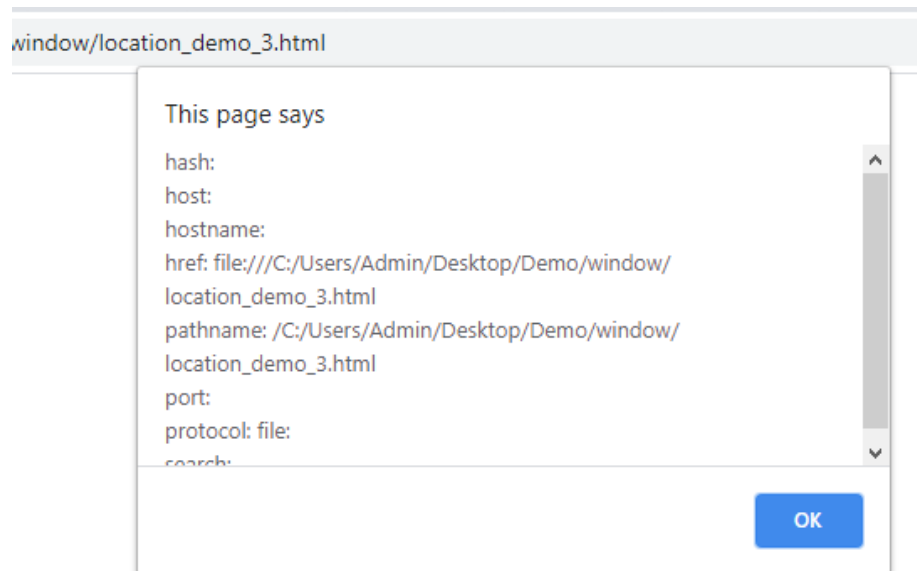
window/location_demo_3.html

This page says

hash:
host:
hostname:
href: file:///C:/Users/Admin/Desktop/Demo/window/location_demo_3.html
pathname: /C:/Users/Admin/Desktop/Demo/window/location_demo_3.html
port:
protocol: file:
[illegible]

OK